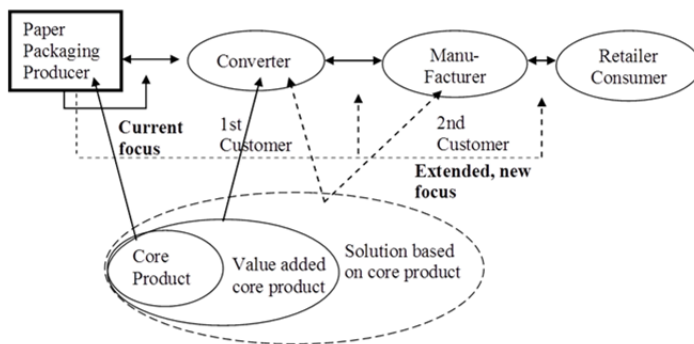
Paper Packaging Producer

Converter

Manu-Facturer

Retailer Consumer

Current focus

1st Customer

2nd Customer

Extended, new focus

Core Product

Value added core product

Solution based on core product